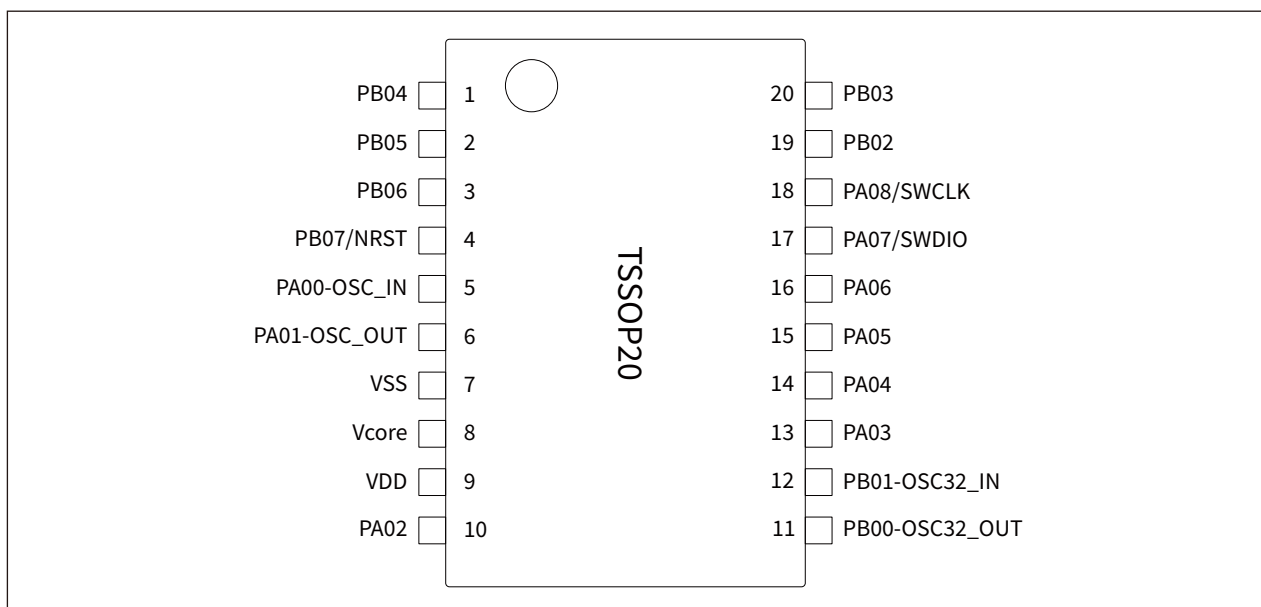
PB04 1
PB05 2
PB06 3
PB07/NRST 4
PA00-OSC_IN 5
PA01-OSC_OUT 6
VSS 7
Vcore 8
VDD 9
PA02 10

TSSOP20

20 PB03
19 PB02
18 PA08/SWCLK
17 PA07/SWDIO
16 PA06
15 PA05
14 PA04
13 PA03
12 PB01-OSC32_IN
11 PB00-OSC32_OUT